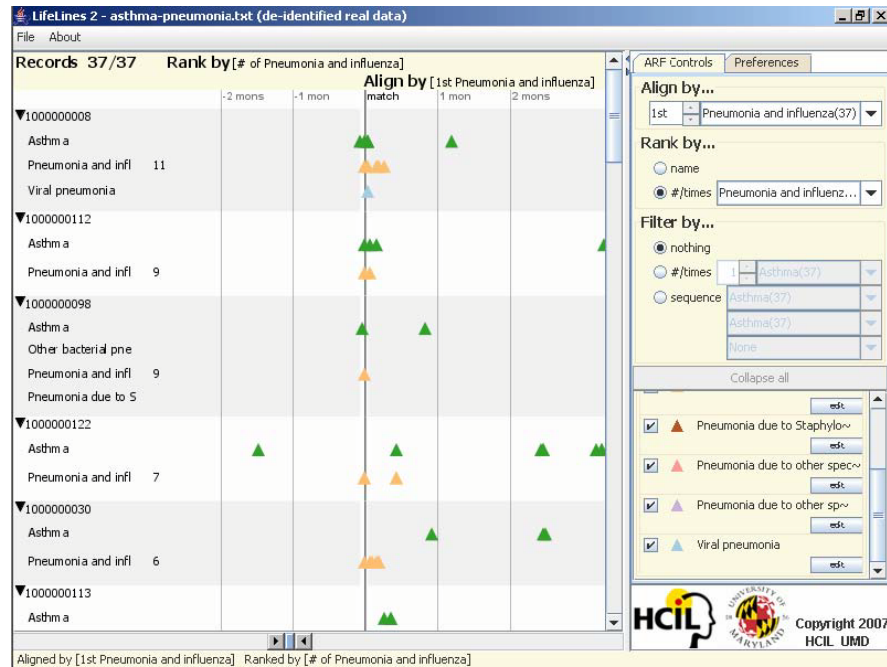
LifeLines 2 - asthma-pneumonia.txt (de-identified real data)

File About

Records 37/37 Rank by [# of Pneumonia and influenza]

Align by [1st Pneumonia and influenza]

-2 mons -1 mon match 1 mon 2 mons

▼1000000008

Asthma

Pneumonia and infl 11

Viral pneumonia

▼1000000112

Asthma

Pneumonia and infl 9

▼1000000098

Asthma

Other bacterial pne

Pneumonia and infl 9

Pneumonia due to S

▼1000000122

Asthma

Pneumonia and infl 7

▼1000000030

Asthma

Pneumonia and infl 6

▼1000000113

Asthma

ARF Controls Preferences

Align by...

1st Pneumonia and influenza(37)

Rank by...

name

#/times Pneumonia and influenz...

Filter by...

nothing

#/times 1 Asthma(37)

sequence Asthma(37)

Asthma(37)

None

Collapse all

edit

Pneumonia due to Staphylo~

edit

Pneumonia due to other spec~

edit

Pneumonia due to other sp~

edit

Viral pneumonia

edit

HCIL

UNIVERSITY OF MARYLAND

Copyright 2007 HCIL UMD

Aligned by [1st Pneumonia and influenza] Ranked by [# of Pneumonia and influenza]